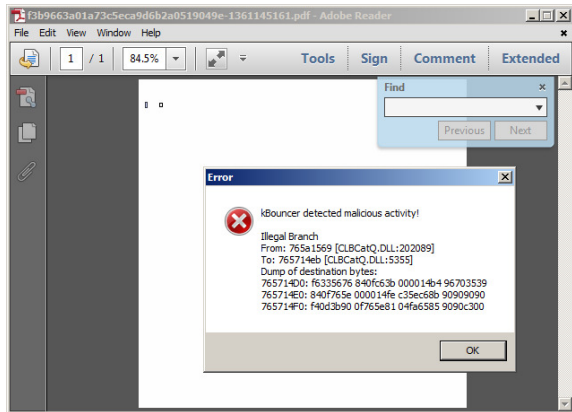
f3b9663a01a73c5eca9d6b2a0519049e-1361145161.pdf - Adobe Reader

File Edit View Window Help

1 / 1 84.5% Tools Sign Comment Extended

Find

Previous Next

Error

kBouncer detected malicious activity!

Illegal Branch
From: 765a1569 [CLBCatQ.DLL:202089]
To: 765714eb [CLBCatQ.DLL:5355]
Dump of destination bytes:
765714D0: f6335676 840fc63b 000014b4 96703539
765714E0: 840f765e 000014fe c35ec68b 90909090
765714F0: f40d3b90 0f765e81 04fa6585 9090c300

OK